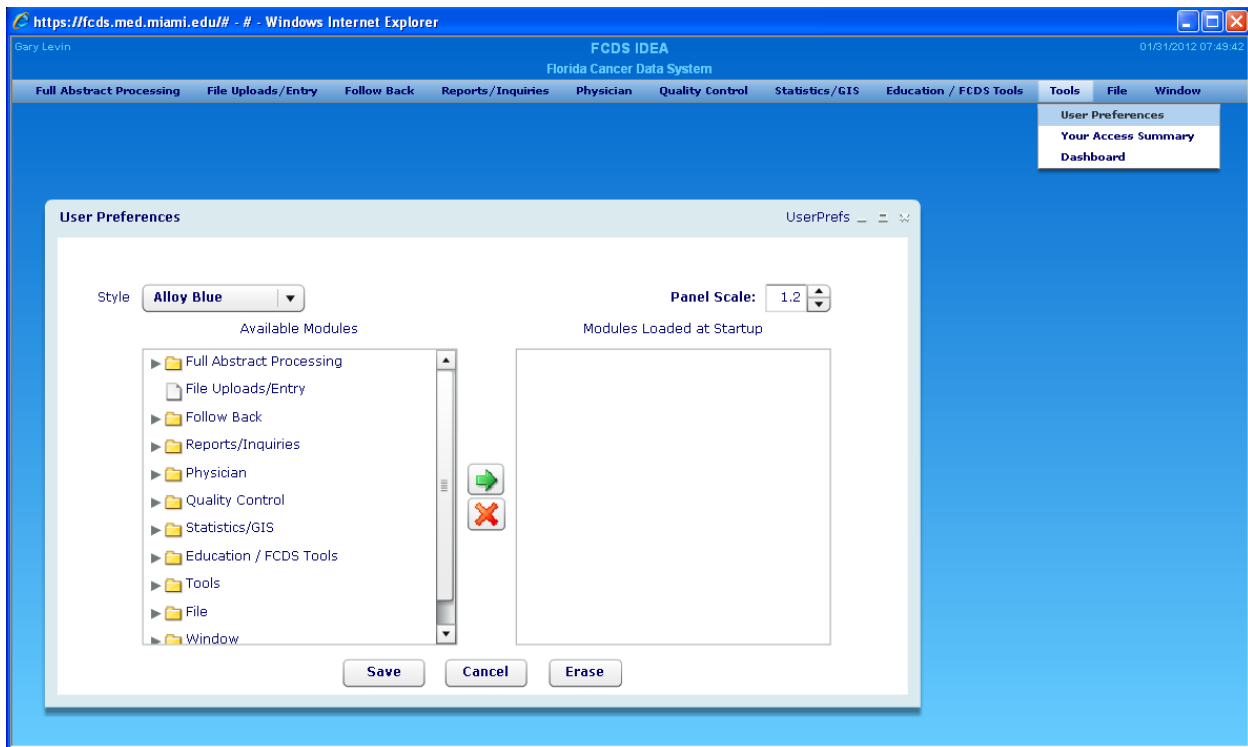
https://fcds.med.miami.edu/# - # - Windows Internet Explorer

Gary Levin

FCDS IDEA
Florida Cancer Data System

01/31/2012 07:49:42

Full Abstract Processing | File Uploads/Entry | Follow Back | Reports/Inquiries | Physician | Quality Control | Statistics/GIS | Education / FCDS Tools | Tools | File | Window

User Preferences
Your Access Summary
Dashboard

User Preferences

UserPrefs

Style Alloy Blue

Panel Scale: 1.2

Available Modules

Modules Loaded at Startup

Full Abstract Processing
File Uploads/Entry
Follow Back
Reports/Inquiries
Physician
Quality Control
Statistics/GIS
Education / FCDS Tools
Tools
File
Window

Save Cancel Erase